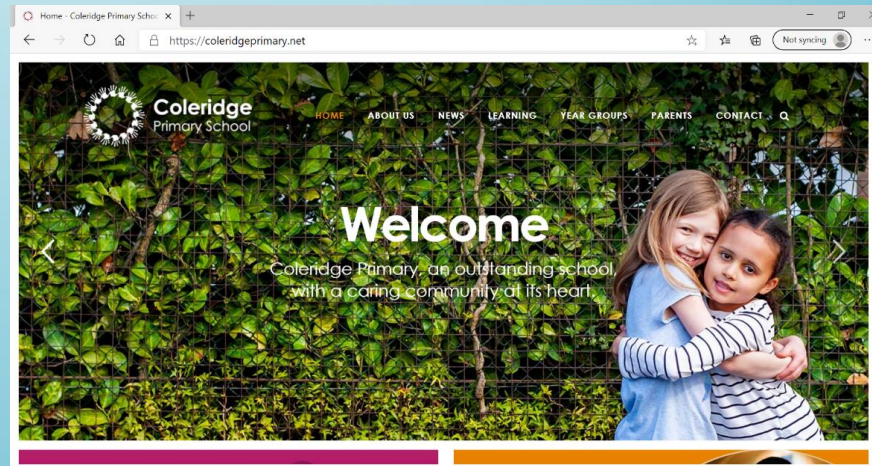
Home - Coleridge Primary Schoo ×
https://coleridgeprimary.net
Not syncing

Coleridge
Primary School

HOME ABOUT US NEWS LEARNING YEAR GROUPS PARENTS CONTACT

Welcome

Coleridge Primary, an outstanding school, with a caring community at its heart.